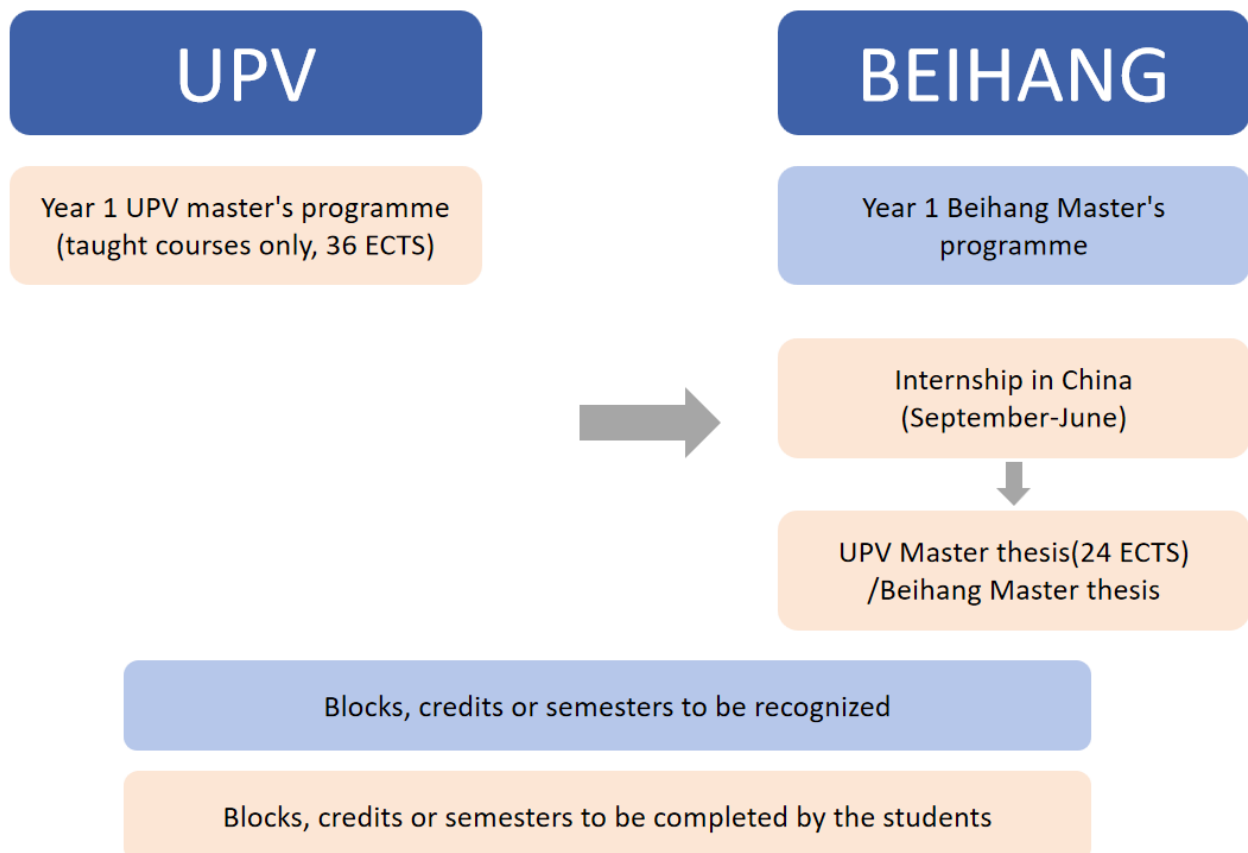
UPV

BEIHANG

Year 1 UPV master's programme (taught courses only, 36 ECTS)

Year 1 Beihang Master's programme

Internship in China (September-June)

UPV Master thesis(24 ECTS) /Beihang Master thesis

Blocks, credits or semesters to be recognized

Blocks, credits or semesters to be completed by the students